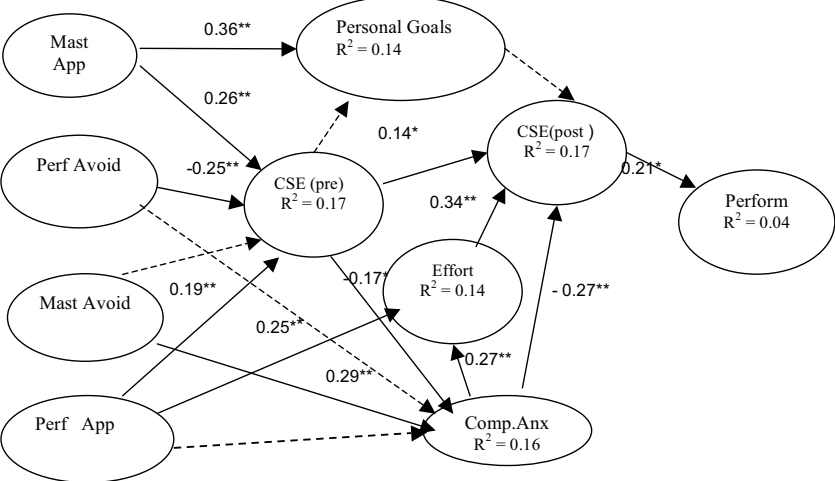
Mast App

0.36**

Personal Goals
$R^2 = 0.14$

0.26**

Perf Avoid

-0.25**

0.14*

CSE(post )
$R^2 = 0.17$

CSE (pre)
$R^2 = 0.17$

0.21*

Perform
$R^2 = 0.04$

0.34**

Mast Avoid

0.19**

-0.17*

Effort
$R^2 = 0.14$

- 0.27**

0.25**

0.29**

0.27**

Perf App

Comp.Anx
$R^2 = 0.16$